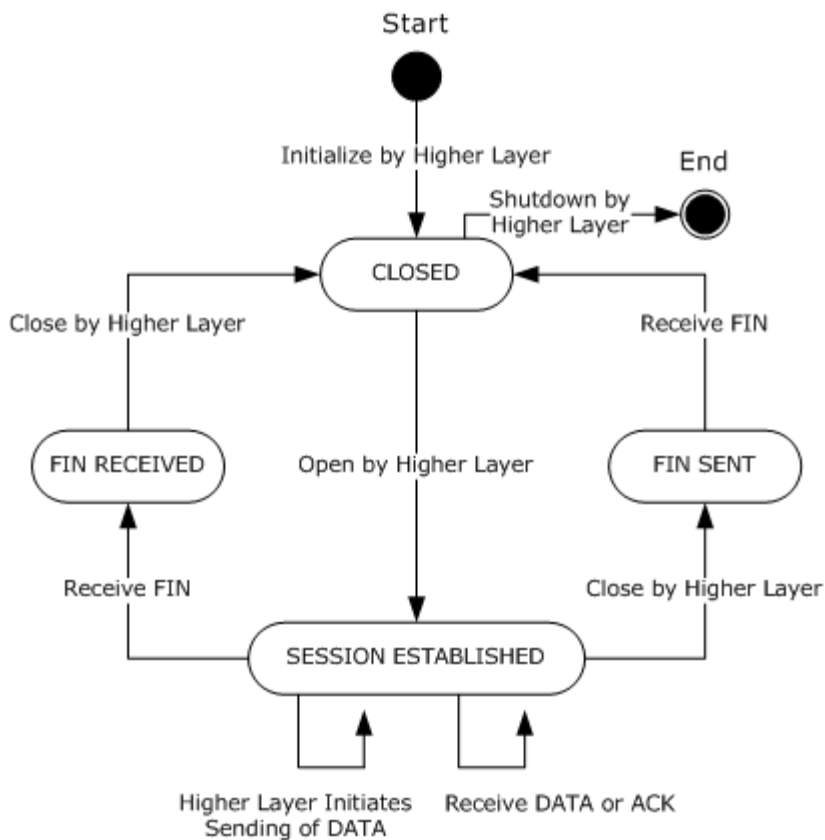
Start

Initialize by Higher Layer

End

Shutdown by Higher Layer

CLOSED

Close by Higher Layer

Receive FIN

FIN RECEIVED

Open by Higher Layer

FIN SENT

Receive FIN

Close by Higher Layer

SESSION ESTABLISHED

Higher Layer Initiates Sending of DATA

Receive DATA or ACK